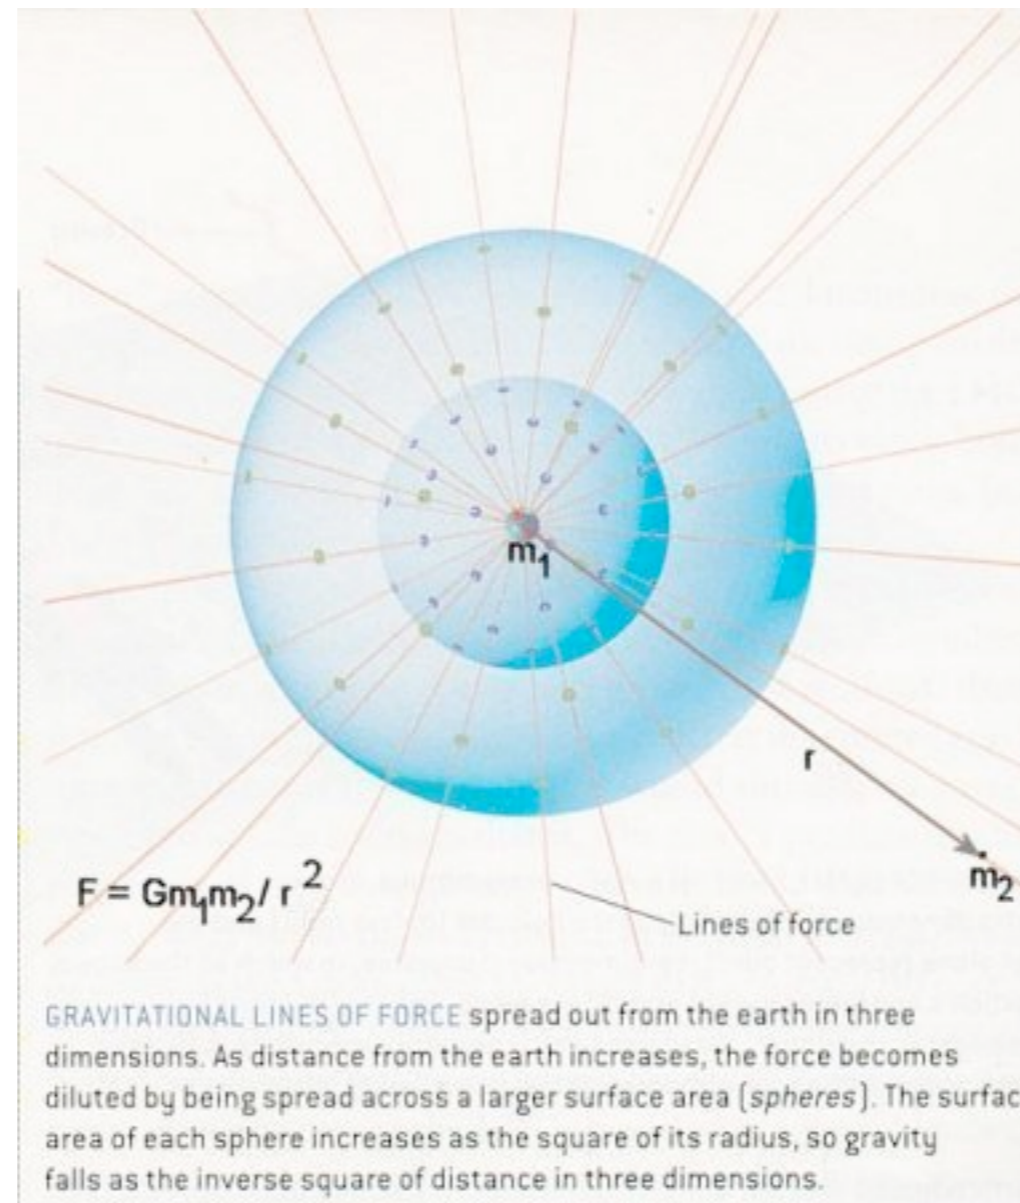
$m_1$

r

$m_2$

$F = Gm_1m_2/r^2$

Lines of force

GRAVITATIONAL LINES OF FORCE spread out from the earth in three dimensions. As distance from the earth increases, the force becomes diluted by being spread across a larger surface area (*spheres*). The surfac area of each sphere increases as the square of its radius, so gravity falls as the inverse square of distance in three dimensions.